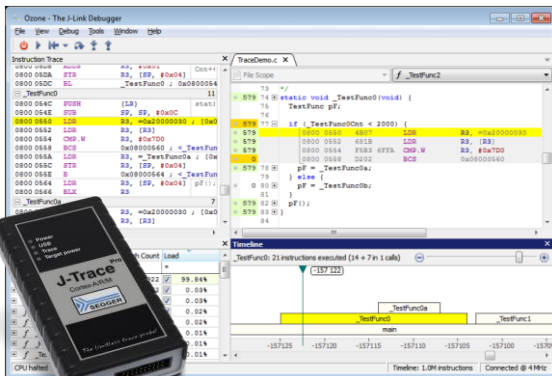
Ozone - The J-Link Debugger

File View Debug Tools Window Help

Instruction Trace

0800 05DA STR R3, [SP, #0x04]
0800 05DC BL _TestFunc ; 0x080005
_TestFunc0 11
0800 054C PUSH {LR}
0800 054E SUB SP, SP, #0x0C
0800 0550 LDR R3, =0x20000030 ; [0x0
0800 0552 LDR R3, [R3]
0800 0554 CMP.W R3, #0x7D0
0800 0558 BCS 0x08000560 ;
0800 055A LDR R3, =_TestFunc0a ;
0800 055C STR R3, [SP, #0x04]
0800 055E B 0x08000564 ; _TestFunc
0800 0564 LDR R3, [SP, #0x04] pF();
0800 0566 BLX R3
_TestFunc0a 7
0800 0538 LDR R3, =0x20000030 ; [0x0
0800 053A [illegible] R3, [R3]

Count Load
99.84%
0.03%
0.02%
0.02%
0.01%
0.01%

Power
USB
Track
Target power

J-Trace PRO
Cortex-M
SEGGER
The limitless trace probe!

CPU halted

TraceDemo.c
File Scope
f _TestFunc2

73 */
579 74 static void _TestFunc0(void) {
75 TestFunc pF;
76
579 77 if (_TestFunc0Cnt < 2000) {
579 0800 0550 4B07 LDR R3, =0x20000030
579 0800 0552 681B LDR R3, [R3]
579 0800 0554 F5B3 6FFA CMP.W R3, #0x7D0
0 0800 0558 D232 BCS 0x08000560
579 78 pF = _TestFunc0a;
79 } else {
0 80 pF = _TestFunc0b;
81 }
579 82 pF();
579 83 }

Timeline
_TestFunc0: 21 instructions executed (14 + 7 in 1 calls)
-157 122
_TestFunc0a
_TestFunc0
_TestFunc1
main
-157125 -157120 -157115 -157110 -157105 -157100

Timeline: 1.0M instructions Connected @ 4 MHz